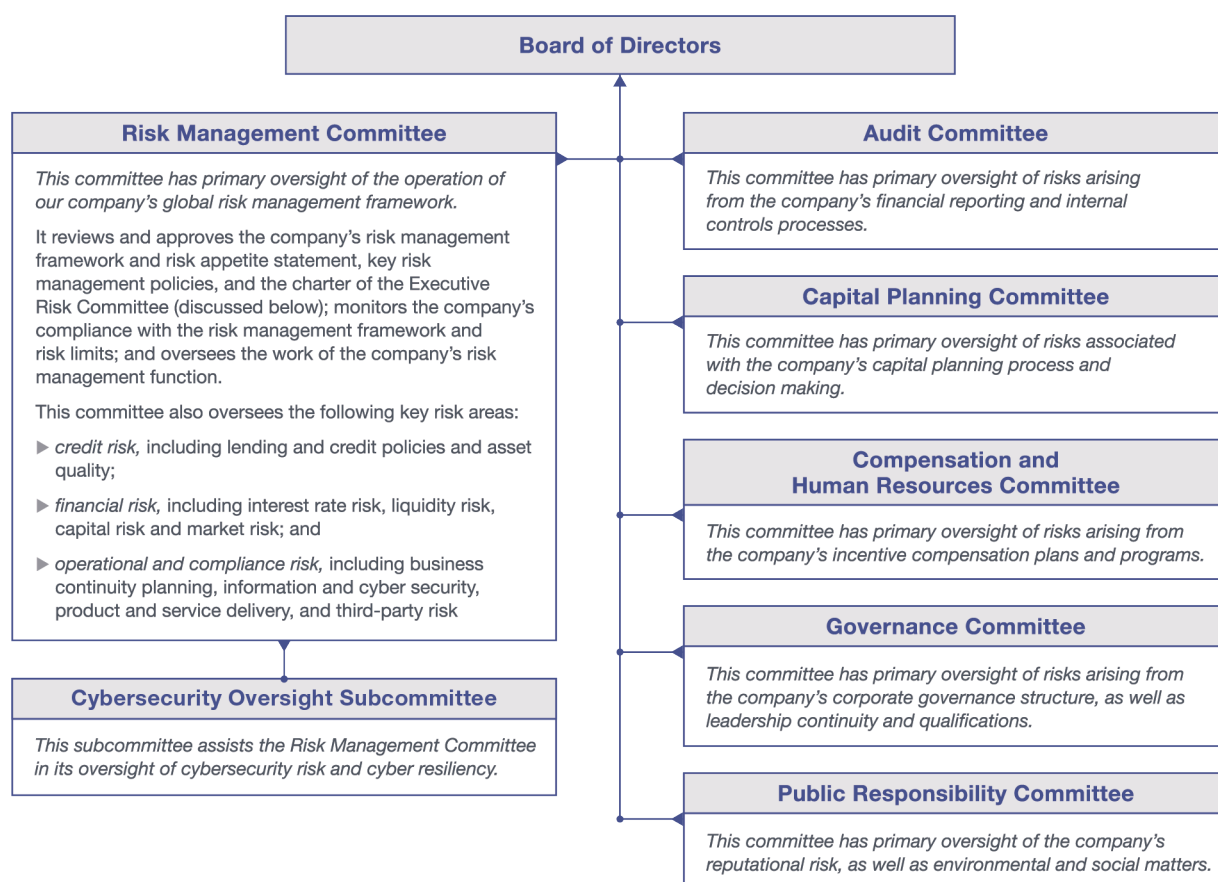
Board of Directors

Risk Management Committee

This committee has primary oversight of the operation of our company's global risk management framework.

It reviews and approves the company's risk management framework and risk appetite statement, key risk management policies, and the charter of the Executive Risk Committee (discussed below); monitors the company's compliance with the risk management framework and risk limits; and oversees the work of the company's risk management function.

This committee also oversees the following key risk areas:

▶ credit risk, including lending and credit policies and asset quality;

▶ financial risk, including interest rate risk, liquidity risk, capital risk and market risk; and

▶ operational and compliance risk, including business continuity planning, information and cyber security, product and service delivery, and third-party risk

Cybersecurity Oversight Subcommittee

This subcommittee assists the Risk Management Committee in its oversight of cybersecurity risk and cyber resiliency.

Audit Committee

This committee has primary oversight of risks arising from the company's financial reporting and internal controls processes.

Capital Planning Committee

This committee has primary oversight of risks associated with the company's capital planning process and decision making.

Compensation and Human Resources Committee

This committee has primary oversight of risks arising from the company's incentive compensation plans and programs.

Governance Committee

This committee has primary oversight of risks arising from the company's corporate governance structure, as well as leadership continuity and qualifications.

Public Responsibility Committee

This committee has primary oversight of the company's reputational risk, as well as environmental and social matters.